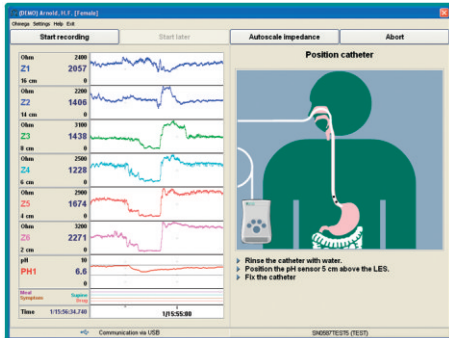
(DEMO) Arnold, H.F. [Female]
Ohmega Settings Help Exit
Start recording
Start later
Autoscale Impedance
Abort
Ohm 2400
Z1 2057
16 cm 0
Ohm 2200
Z2 1406
14 cm 0
Ohm 3100
Z3 1438
8 cm 0
Ohm 2500
Z4 1228
6 cm 0
Ohm 2900
Z5 1674
4 cm 0
Ohm 3200
Z6 2271
2 cm 0
pH 10
PH1 6.6
0
Meal Symptom
Supine Drug
Time 1/15:56:34.740
1/15:55:00
Position catheter
Rinse the catheter with water.
Position the pH sensor 5 cm above the LES.
Fix the catheter
Communication via USB
SN0S07TEST5 (TEST)